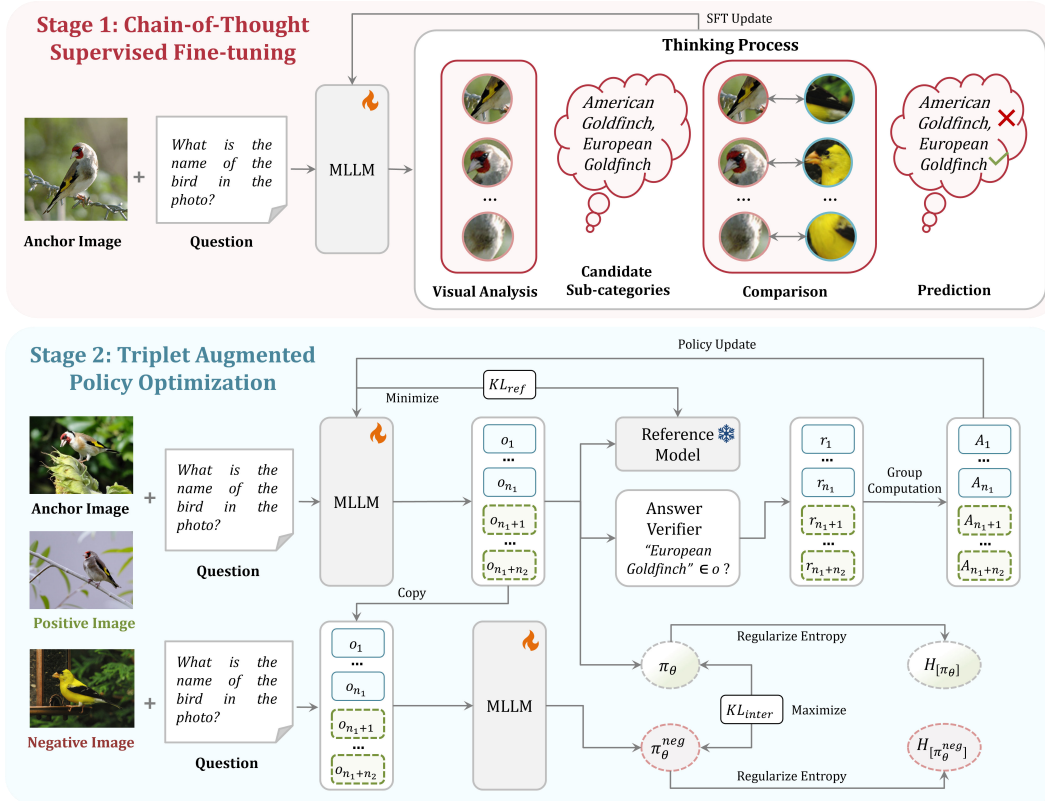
Stage 1: Chain-of-Thought Supervised Fine-tuning

SFT Update

Thinking Process

Anchor Image

What is the name of the bird in the photo?

Question

MLLM

...

Visual Analysis

American Goldfinch, European Goldfinch

Candidate Sub-categories

...

...

Comparison

American Goldfinch, European Goldfinch

Prediction

Stage 2: Triplet Augmented Policy Optimization

Policy Update

Minimize

$KL_{ref}$

Anchor Image

What is the name of the bird in the photo?

Question

MLLM

$o_1$
...
$o_{n_1}$
$o_{n_1+1}$
...
$o_{n_1+n_2}$

Reference Model

Answer Verifier
"European Goldfinch" $\in o$ ?

$r_1$
...
$r_{n_1}$
$r_{n_1+1}$
...
$r_{n_1+n_2}$

Group Computation

$A_1$
...
$A_{n_1}$
$A_{n_1+1}$
...
$A_{n_1+n_2}$

Positive Image

Copy

Negative Image

What is the name of the bird in the photo?

Question

$o_1$
...
$o_{n_1}$
$o_{n_1+1}$
...
$o_{n_1+n_2}$

MLLM

Regularize Entropy

$\pi_\theta$

$H_{[\pi_\theta]}$

$KL_{inter}$

Maximize

$\pi_\theta^{neg}$

$H_{[\pi_\theta^{neg}]}$

Regularize Entropy